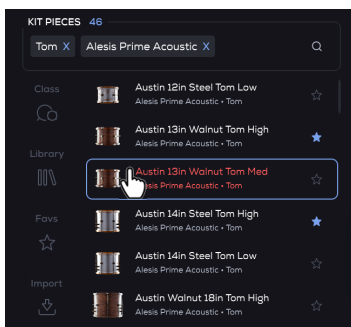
KIT PIECES 46

Tom X Alesis Prime Acoustic X

Class

Library

Favs

Import

Austin 12in Steel Tom Low
Alesis Prime Acoustic • Tom

Austin 13in Walnut Tom High
Alesis Prime Acoustic • Tom

Austin 13in Walnut Tom Med
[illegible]esis Prime Acoustic • Tom

Austin 14in Steel Tom High
Alesis Prime Acoustic • Tom

Austin 14in Steel Tom Low
Alesis Prime Acoustic • Tom

Austin Walnut 18in Tom High
Alesis Prime Acoustic • Tom